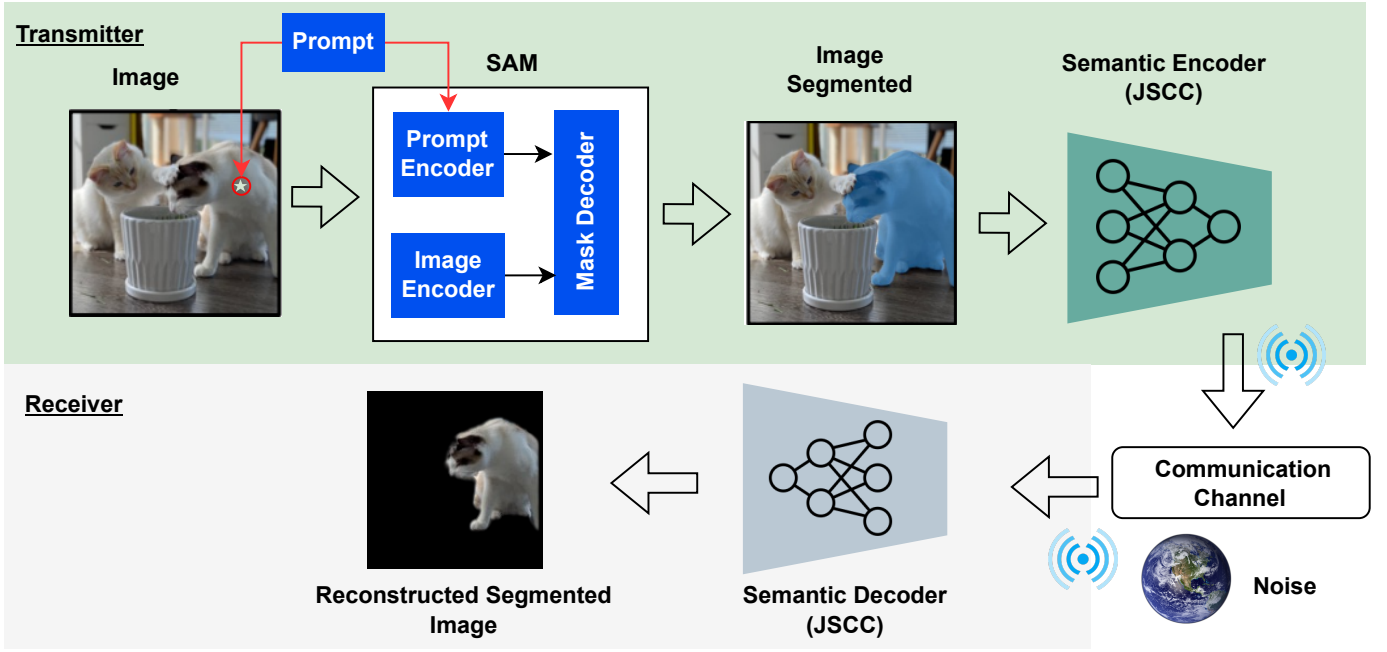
Transmitter

Prompt

Image

SAM

Prompt Encoder

Image Encoder

Mask Decoder

Image Segmented

Semantic Encoder (JSCC)

Receiver

Communication Channel

Noise

Reconstructed Segmented Image

Semantic Decoder (JSCC)